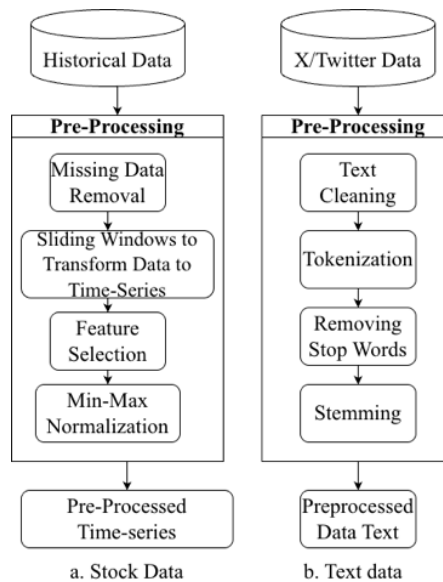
Historical Data

Pre-Processing

Missing Data Removal

Sliding Windows to Transform Data to Time-Series

Feature Selection

Min-Max Normalization

Pre-Processed Time-series

a. Stock Data

X/Twitter Data

Pre-Processing

Text Cleaning

Tokenization

Removing Stop Words

Stemming

Preprocessed Data Text

b. Text data